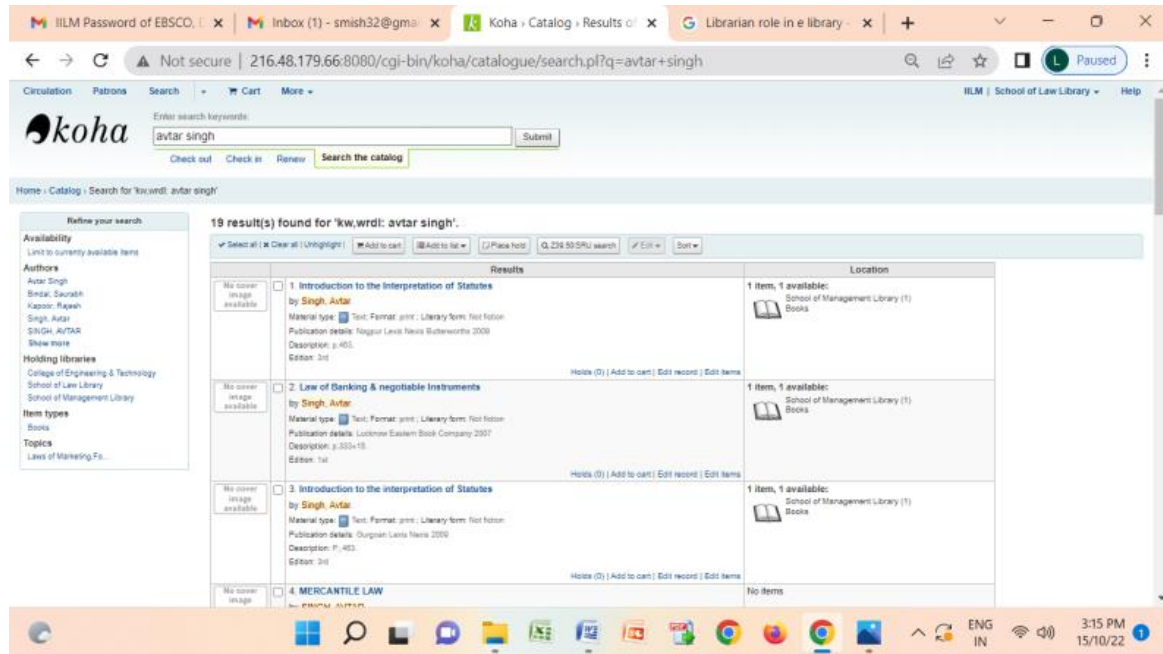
IILM Password of EBSCO, | ×
Inbox (1) - smish32@gma ×
Koha › Catalog › Results of ×
Librarian role in e library - ×
+

Not secure | 216.48.179.66:8080/cgi-bin/koha/catalogue/search.pl?q=avtar+singh

Paused

Circulation Patrons Search Cart More

IILM | School of Law Library Help

koha

Enter search keywords:
avtar singh
Submit

Check out Check in Renew Search the catalog

Home › Catalog › Search for 'kw,wrdl: avtar singh'

Refine your search
Availability
Limit to currently available items
Authors
Avtar Singh
Bindal, Saurabh
Kapoor, Rajesh
Singh, Avtar
SINGH, AVTAR
Show more
Holding libraries
College of Engineering & Technology
School of Law Library
School of Management Library
Item types
Books
Topics
Laws of Marketing Fo...

19 result(s) found for 'kw,wrdl: avtar singh'.

Select all | Clear all | Unhighlight | Add to cart | Add to list | Place hold | Z39.50/SRU search | Edit | Sort

| | Results | Location |
|---|---|---|
| No cover image available | 1. Introduction to the Interpretation of Statutes by Singh, Avtar. Material type: Text; Format: print ; Literary form: Not fiction Publication details: Nagpur Lexis Nexis Butterworths 2009 Description: p.463. Edition: 3rd Holds (0) \| Add to cart \| Edit record \| Edit items | 1 item, 1 available: School of Management Library (1) Books |
| No cover image available | 2. Law of Banking & negotiable Instruments by Singh, Avtar. Material type: Text; Format: print ; Literary form: Not fiction Publication details: Lucknow Eastern Book Company 2007 Description: p.333+18. Edition: 1st Holds (0) \| Add to cart \| Edit record \| Edit items | 1 item, 1 available: School of Management Library (1) Books |
| No cover image available | 3. Introduction to the interpretation of Statutes by Singh, Avtar. Material type: Text; Format: print ; Literary form: Not fiction Publication details: Gurgoan Lexis Nexis 2009 Description: P.,463. Edition: 3rd Holds (0) \| Add to cart \| Edit record \| Edit items | 1 item, 1 available: School of Management Library (1) Books |
| No cover image | 4. MERCANTILE LAW by SINGH, AVTAR | No items |

ENG IN
3:15 PM
15/10/22